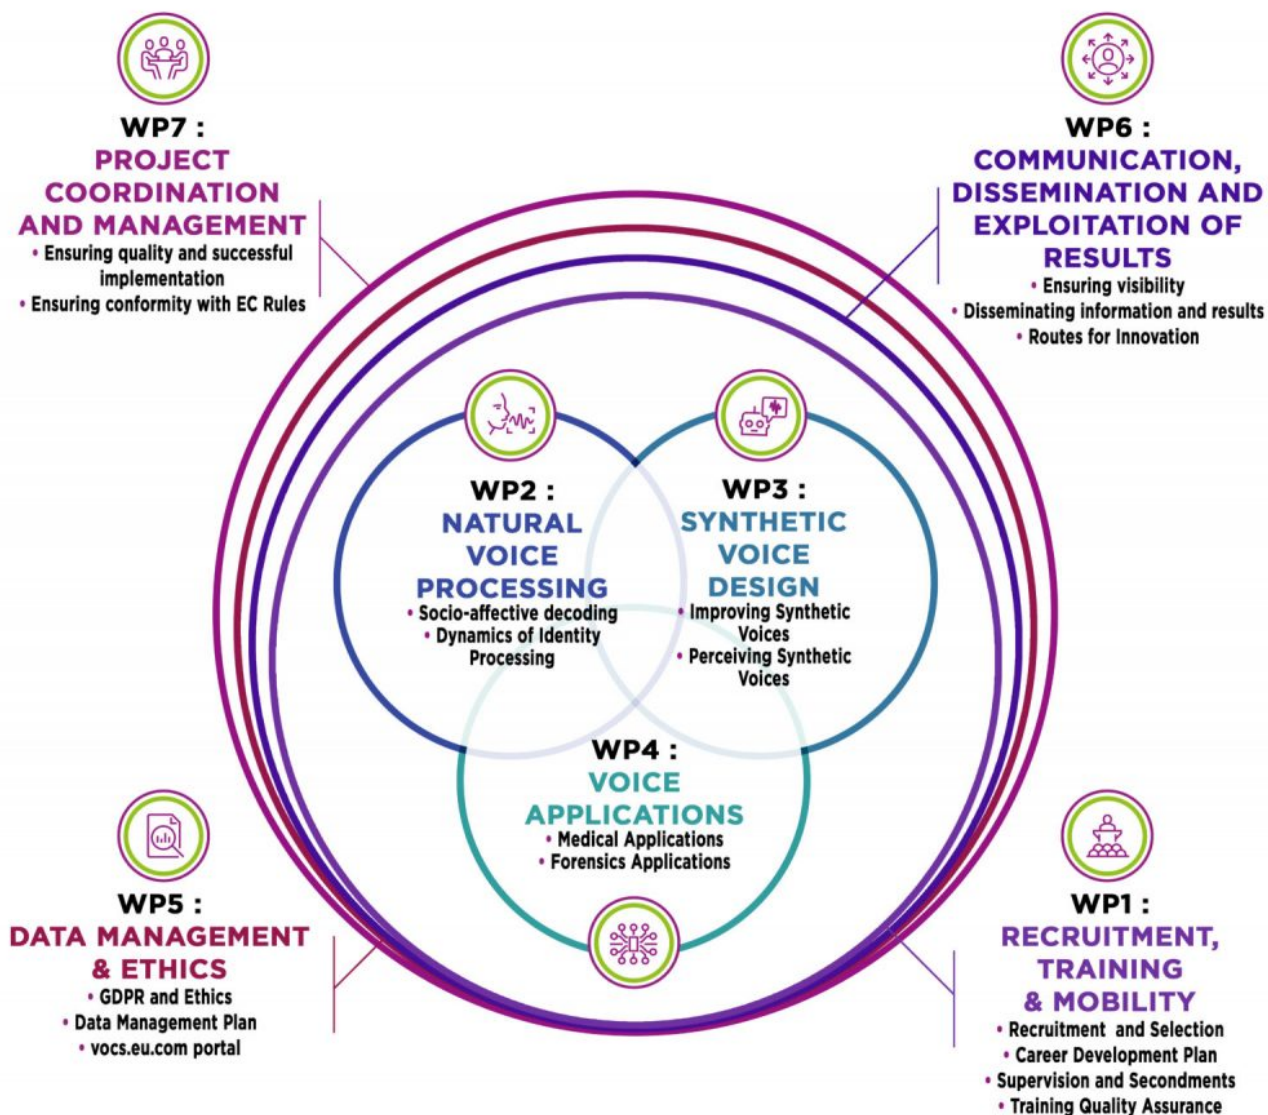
WP7 :
PROJECT COORDINATION AND MANAGEMENT
• Ensuring quality and successful implementation
• Ensuring conformity with EC Rules

WP6 :
COMMUNICATION, DISSEMINATION AND EXPLOITATION OF RESULTS
• Ensuring visibility
• Disseminating information and results
• Routes for Innovation

WP2 :
NATURAL VOICE PROCESSING
• Socio-affective decoding
• Dynamics of Identity Processing

WP3 :
SYNTHETIC VOICE DESIGN
• Improving Synthetic Voices
• Perceiving Synthetic Voices

WP4 :
VOICE APPLICATIONS
• Medical Applications
• Forensics Applications

WP5 :
DATA MANAGEMENT & ETHICS
• GDPR and Ethics
• Data Management Plan
• vocs.eu.com portal

WP1 :
RECRUITMENT, TRAINING & MOBILITY
• Recruitment and Selection
• Career Development Plan
• Supervision and Secondments
• Training Quality Assurance